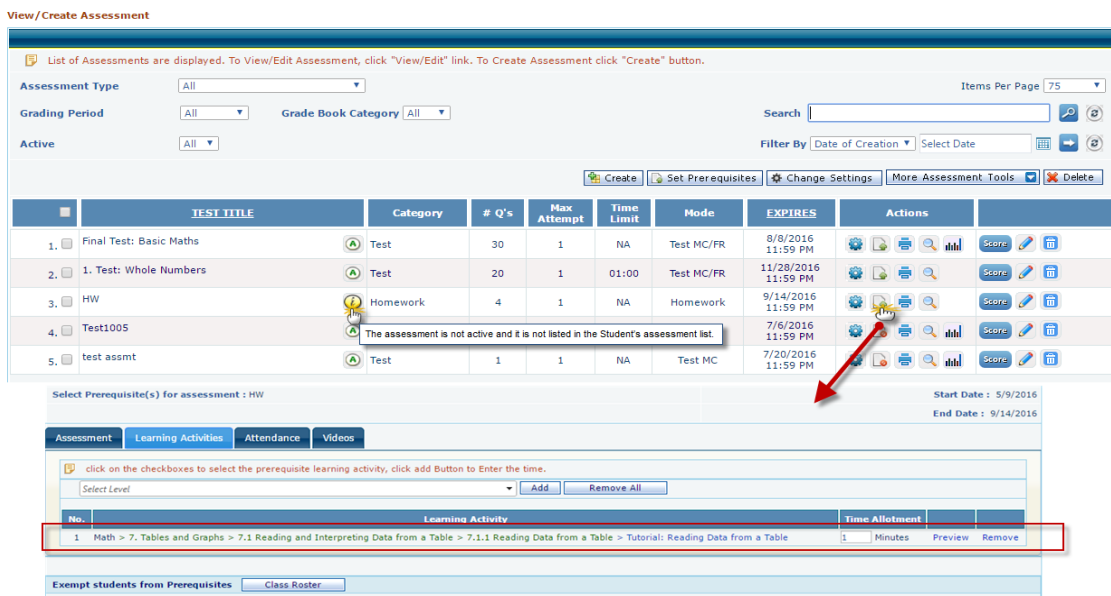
View/Create Assessment

List of Assessments are displayed. To View/Edit Assessment, click "View/Edit" link. To Create Assessment click "Create" button.

Assessment Type All

Items Per Page 75

Grading Period All Grade Book Category All

Search

Active All

Filter By Date of Creation Select Date

Create Set Prerequisites Change Settings More Assessment Tools Delete

| | TEST TITLE | Category | # Q's | Max Attempt | Time Limit | Mode | EXPIRES | Actions | |
|---|---|---|---|---|---|---|---|---|---|
| 1. | Final Test: Basic Maths | Test | 30 | 1 | NA | Test MC/FR | 8/8/2016 11:59 PM | | Score |
| 2. | 1. Test: Whole Numbers | Test | 20 | 1 | 01:00 | Test MC/FR | 11/28/2016 11:59 PM | | Score |
| 3. | HW | Homework | 4 | 1 | NA | Homework | 9/14/2016 11:59 PM | | Score |
| 4. | Test1005 | | | | | | 7/6/2016 11:59 PM | | Score |
| 5. | test assmt | Test | 1 | 1 | NA | Test MC | 7/20/2016 11:59 PM | | Score |

The assessment is not active and it is not listed in the Student's assessment list.

Select Prerequisite(s) for assessment : HW

Start Date : 5/9/2016

End Date : 9/14/2016

Assessment Learning Activities Attendance Videos

click on the checkboxes to select the prerequisite learning activity, click add Button to Enter the time.

Select Level Add Remove All

| No. | Learning Activity | Time Allotment | | |
|---|---|---|---|---|
| 1 | Math > 7. Tables and Graphs > 7.1 Reading and Interpreting Data from a Table > 7.1.1 Reading Data from a Table > Tutorial: Reading Data from a Table | 1 Minutes | Preview | Remove |

Exempt students from Prerequisites Class Roster